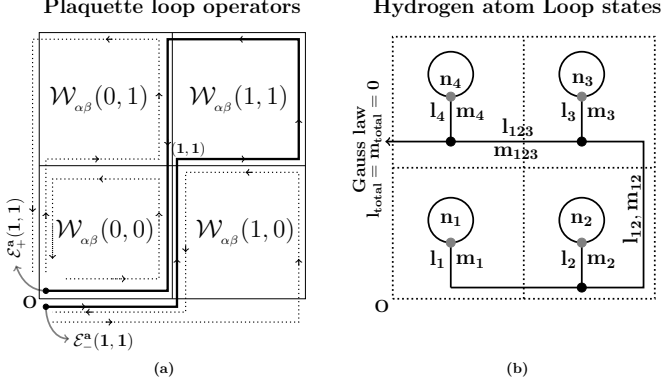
Plaquette loop operators

Hydrogen atom Loop states

$\mathcal{W}_{\alpha\beta}(0,1)$

$\mathcal{W}_{\alpha\beta}(1,1)$

$(1,1)$

$\mathcal{W}_{\alpha\beta}(0,0)$

$\mathcal{W}_{\alpha\beta}(1,0)$

$\mathcal{E}^{a}_{+}(1,1)$

O

$\mathcal{E}^{a}_{-}(1,1)$

(a)

$n_4$

$n_3$

$l_4$ $m_4$

$l_3$ $m_3$

Gauss law

$l_{total} = m_{total} = 0$

$l_{123}$

$m_{123}$

$n_1$

$n_2$

$l_1$ $m_1$

$l_2$ $m_2$

$l_{12}, m_{12}$

O

(b)